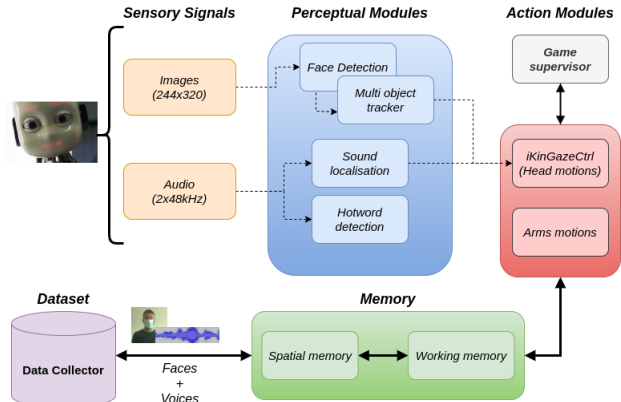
Sensory Signals

Perceptual Modules

Action Modules

Images
(244x320)

Face Detection

Multi object tracker

Game supervisor

Audio
(2x48kHz)

Sound localisation

Hotword detection

iKinGazeCtrl
(Head motions)

Arms motions

Dataset

Memory

Data Collector

Faces
+
Voices

Spatial memory

Working memory